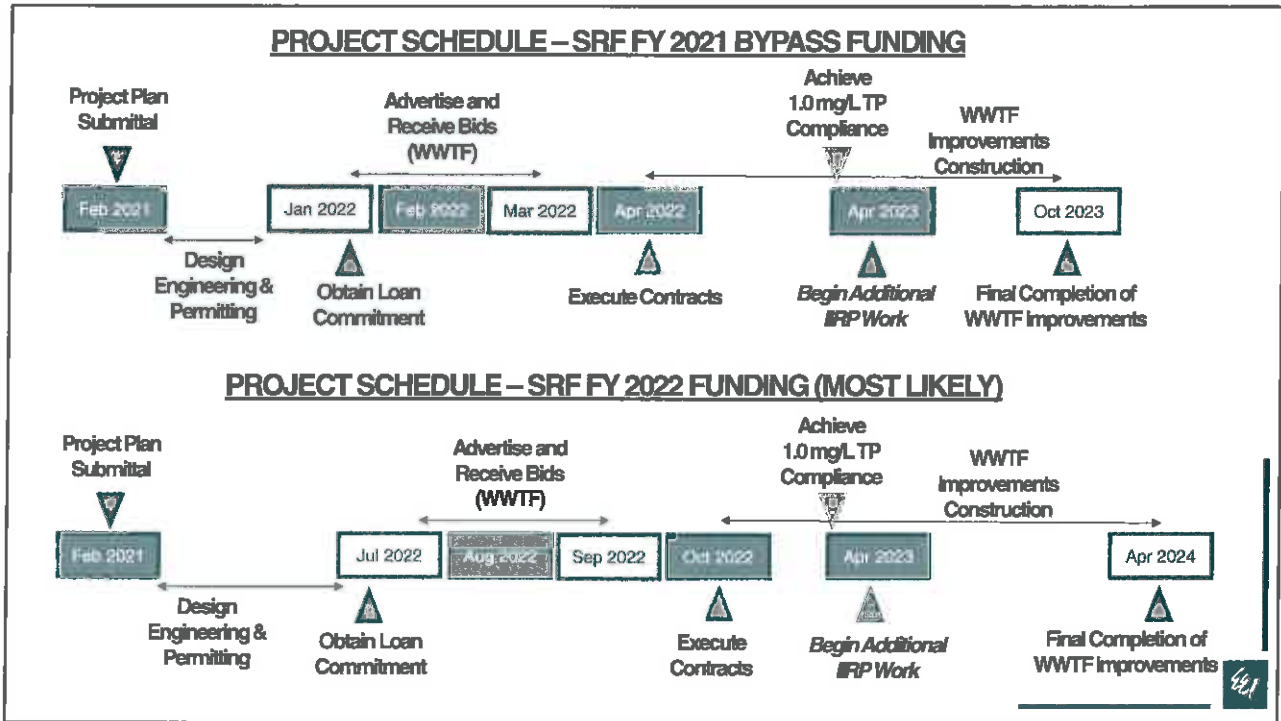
PROJECT SCHEDULE – SRF FY 2021 BYPASS FUNDING

Project Plan Submittal

Advertise and Receive Bids (WWTF)

Achieve 1.0 mg/L TP Compliance

WWTF Improvements Construction

Feb 2021

Jan 2022

Feb 2022

Mar 2022

Apr 2022

Apr 2023

Oct 2023

Design Engineering & Permitting

Obtain Loan Commitment

Execute Contracts

Begin Additional IIRP Work

Final Completion of WWTF Improvements

PROJECT SCHEDULE – SRF FY 2022 FUNDING (MOST LIKELY)

Project Plan Submittal

Advertise and Receive Bids (WWTF)

Achieve 1.0 mg/L TP Compliance

WWTF Improvements Construction

Feb 2021

Jul 2022

Aug 2022

Sep 2022

Oct 2022

Apr 2023

Apr 2024

Design Engineering & Permitting

Obtain Loan Commitment

Execute Contracts

Begin Additional IIRP Work

Final Completion of WWTF Improvements

EEI